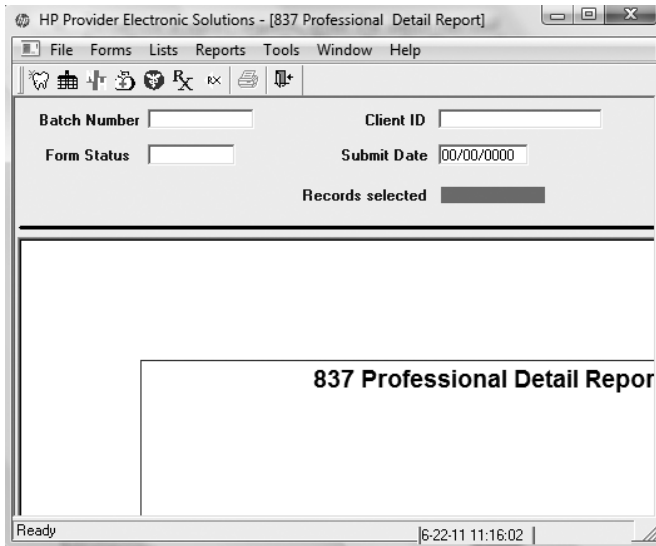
HP Provider Electronic Solutions - [837 Professional Detail Report]

File Forms Lists Reports Tools Window Help

Batch Number

Client ID

Form Status

Submit Date 00/00/0000

Records selected

837 Professional Detail Repor

Ready

6-22-11 11:16:02